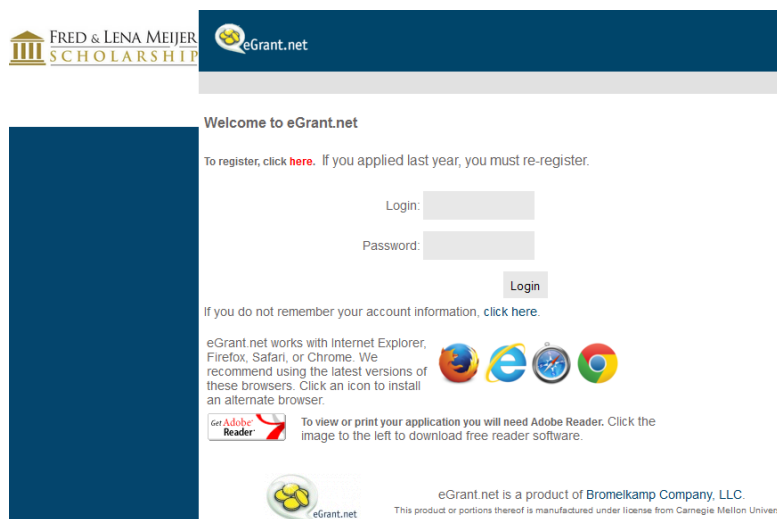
FRED & LENA MEIJER SCHOLARSHIP

eGrant.net

Welcome to eGrant.net

To register, click here. If you applied last year, you must re-register.

Login:

Password:

Login

If you do not remember your account information, click here.

eGrant.net works with Internet Explorer, Firefox, Safari, or Chrome. We recommend using the latest versions of these browsers. Click an icon to install an alternate browser.

Get Adobe Reader

To view or print your application you will need Adobe Reader. Click the image to the left to download free reader software.

eGrant.net

eGrant.net is a product of Bromelkamp Company, LLC.

This product or portions thereof is manufactured under license from Carnegie Mellon Univer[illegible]